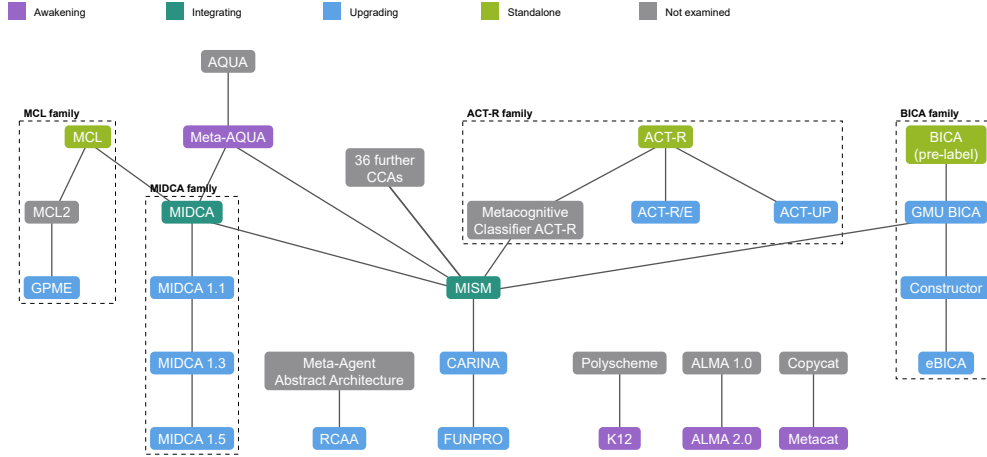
Awakening
Integrating
Upgrading
Standalone
Not examined

AQUA

MCL family
MCL
MCL2
GPME

Meta-AQUA

MIDCA family
MIDCA
MIDCA 1.1
MIDCA 1.3
MIDCA 1.5

36 further CCAs

ACT-R family
ACT-R
Metacognitive Classifier ACT-R
ACT-R/E
ACT-UP

BICA family
BICA (pre-label)
GMU BICA
Constructor
eBICA

MISM

Meta-Agent Abstract Architecture
RCAA

CARINA
FUNPRO

Polyscheme
K12

ALMA 1.0
ALMA 2.0

Copycat
Metacat